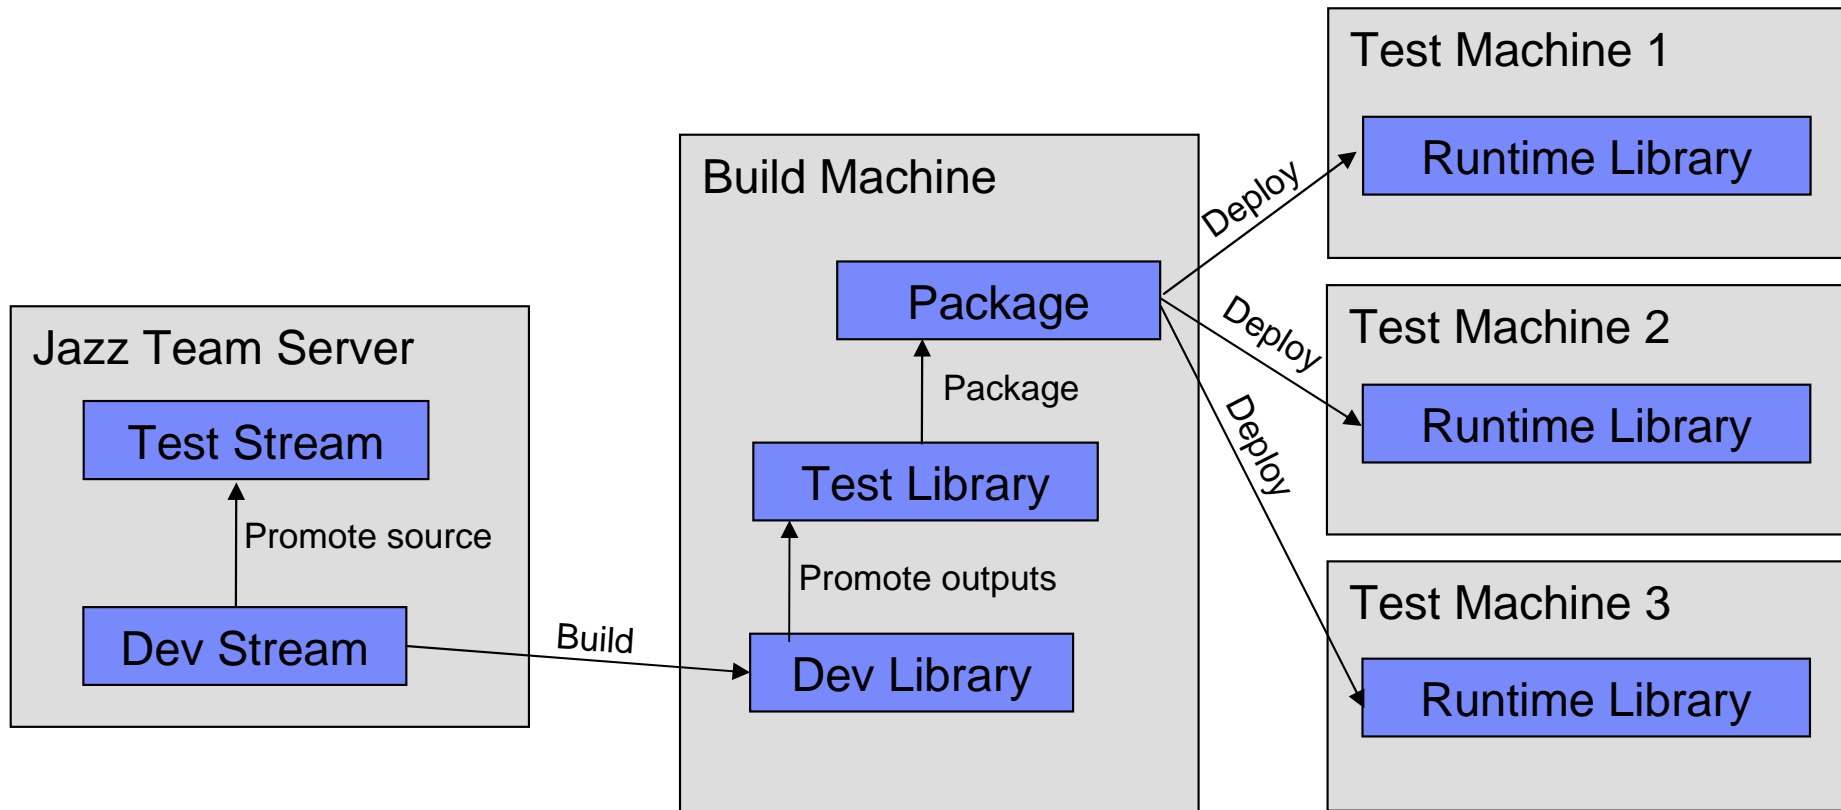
Jazz Team Server

Test Stream

Promote source

Dev Stream

Build

Build Machine

Package

Package

Test Library

Promote outputs

Dev Library

Deploy

Deploy

Deploy

Test Machine 1

Runtime Library

Test Machine 2

Runtime Library

Test Machine 3

Runtime Library